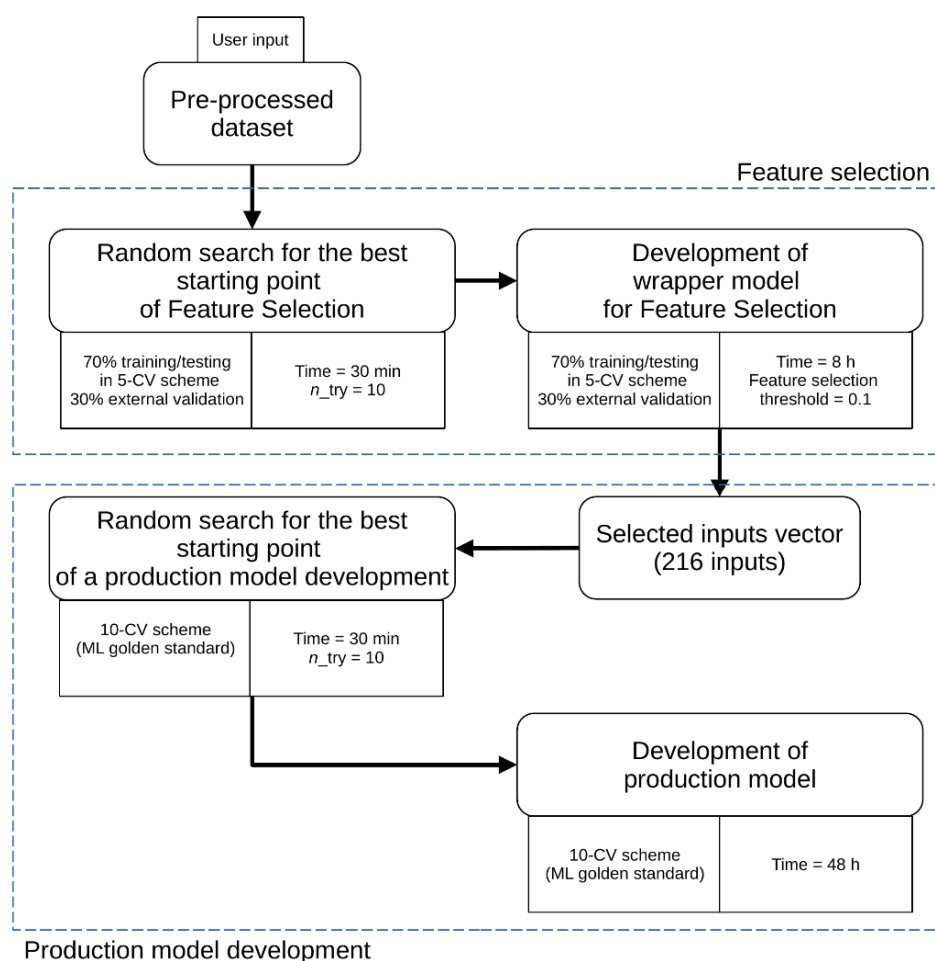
User input

Pre-processed dataset

Feature selection

Random search for the best starting point of Feature Selection

70% training/testing in 5-CV scheme 30% external validation

Time = 30 min
$n$_try = 10

Development of wrapper model for Feature Selection

70% training/testing in 5-CV scheme 30% external validation

Time = 8 h
Feature selection threshold = 0.1

Random search for the best starting point of a production model development

Selected inputs vector (216 inputs)

10-CV scheme (ML golden standard)

Time = 30 min
$n$_try = 10

Development of production model

10-CV scheme (ML golden standard)

Time = 48 h

Production model development